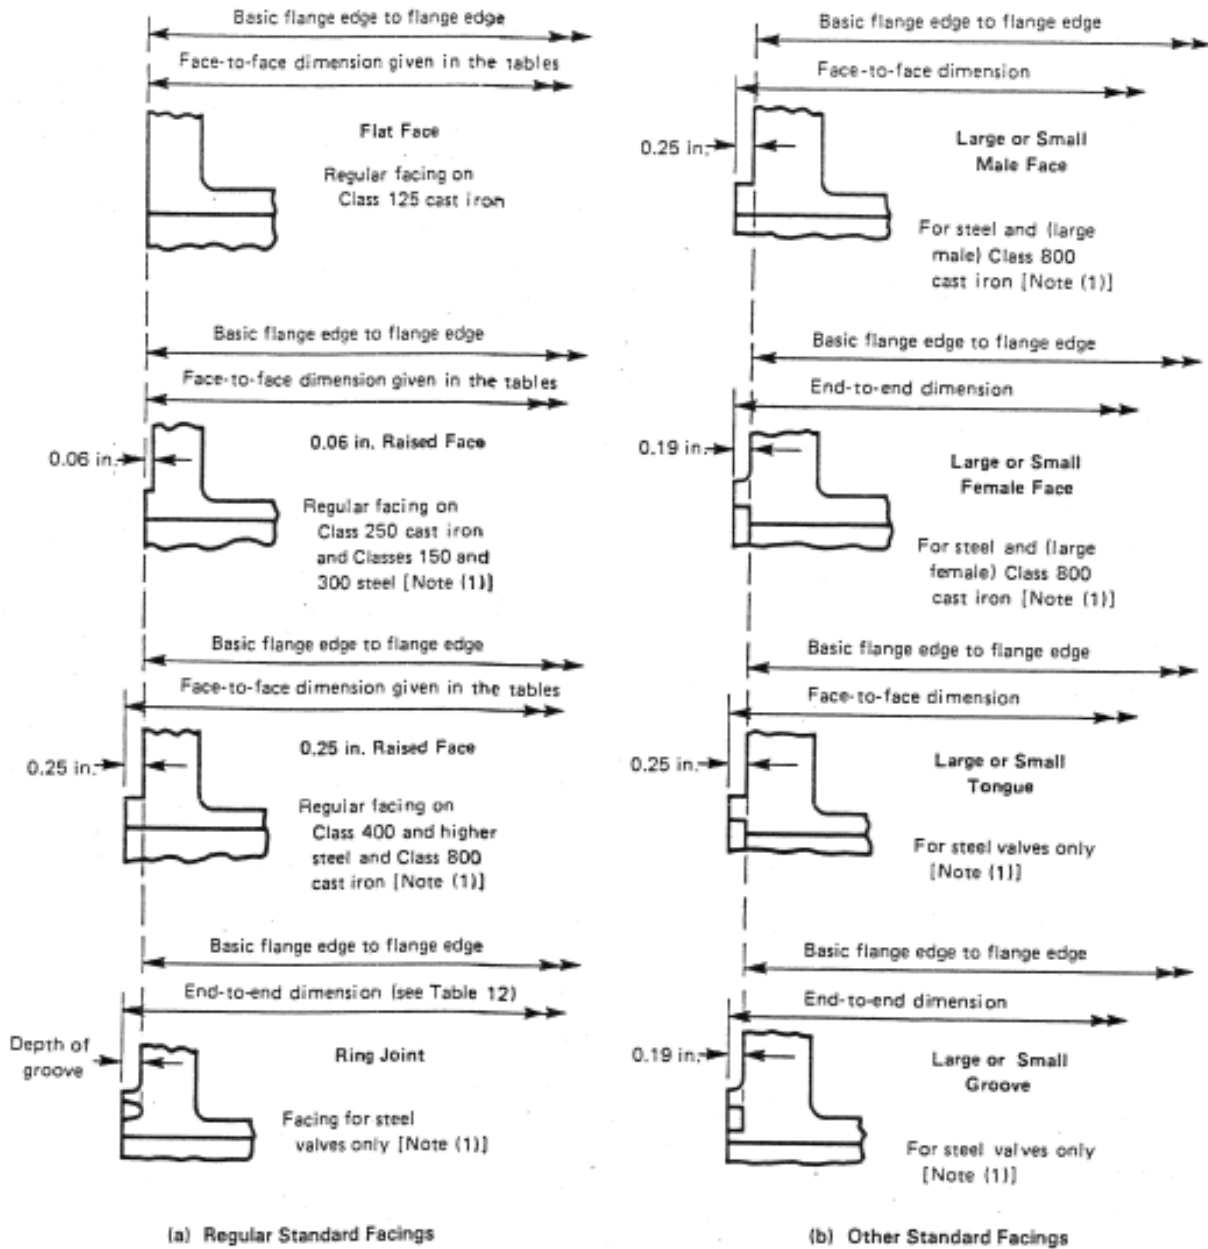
Basic flange edge to flange edge

Face-to-face dimension given in the tables

Flat Face

Regular facing on Class 125 cast iron

Basic flange edge to flange edge

Face-to-face dimension given in the tables

0.06 in.

0.06 in. Raised Face

Regular facing on Class 250 cast iron and Classes 150 and 300 steel [Note (1)]

Basic flange edge to flange edge

Face-to-face dimension given in the tables

0.25 in.

0.25 in. Raised Face

Regular facing on Class 400 and higher steel and Class 800 cast iron [Note (1)]

Basic flange edge to flange edge

End-to-end dimension (see Table 12)

Depth of groove

Ring Joint

Facing for steel valves only [Note (1)]

(a) Regular Standard Facings

Basic flange edge to flange edge

Face-to-face dimension

0.25 in.

Large or Small Male Face

For steel and (large male) Class 800 cast iron [Note (1)]

Basic flange edge to flange edge

End-to-end dimension

0.19 in.

Large or Small Female Face

For steel and (large female) Class 800 cast iron [Note (1)]

Basic flange edge to flange edge

Face-to-face dimension

0.25 in.

Large or Small Tongue

For steel valves only [Note (1)]

Basic flange edge to flange edge

End-to-end dimension

0.19 in.

Large or Small Groove

For steel valves only [Note (1)]

(b) Other Standard Facings